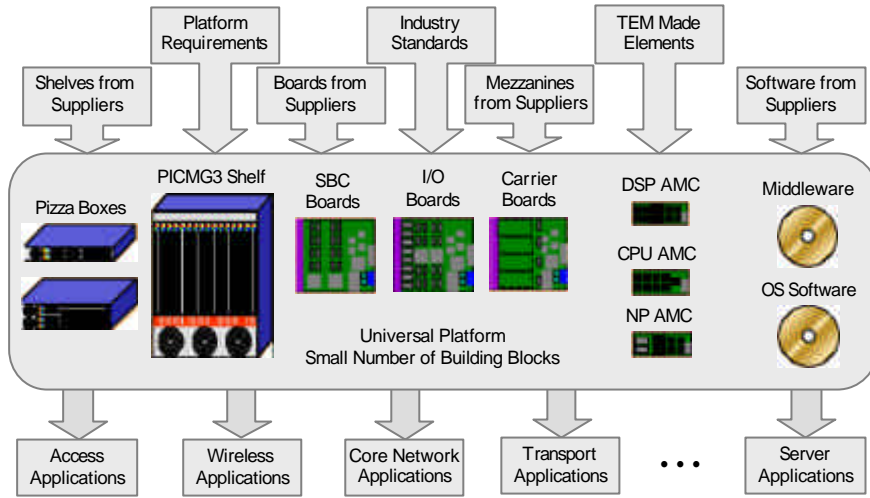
Platform Requirements

Industry Standards

TEM Made Elements

Shelves from Suppliers

Boards from Suppliers

Mezzanines from Suppliers

Software from Suppliers

PICMG3 Shelf

Pizza Boxes

SBC Boards

I/O Boards

Carrier Boards

DSP AMC

CPU AMC

NP AMC

Middleware

OS Software

Universal Platform
Small Number of Building Blocks

Access Applications

Wireless Applications

Core Network Applications

Transport Applications

• • •

Server Applications